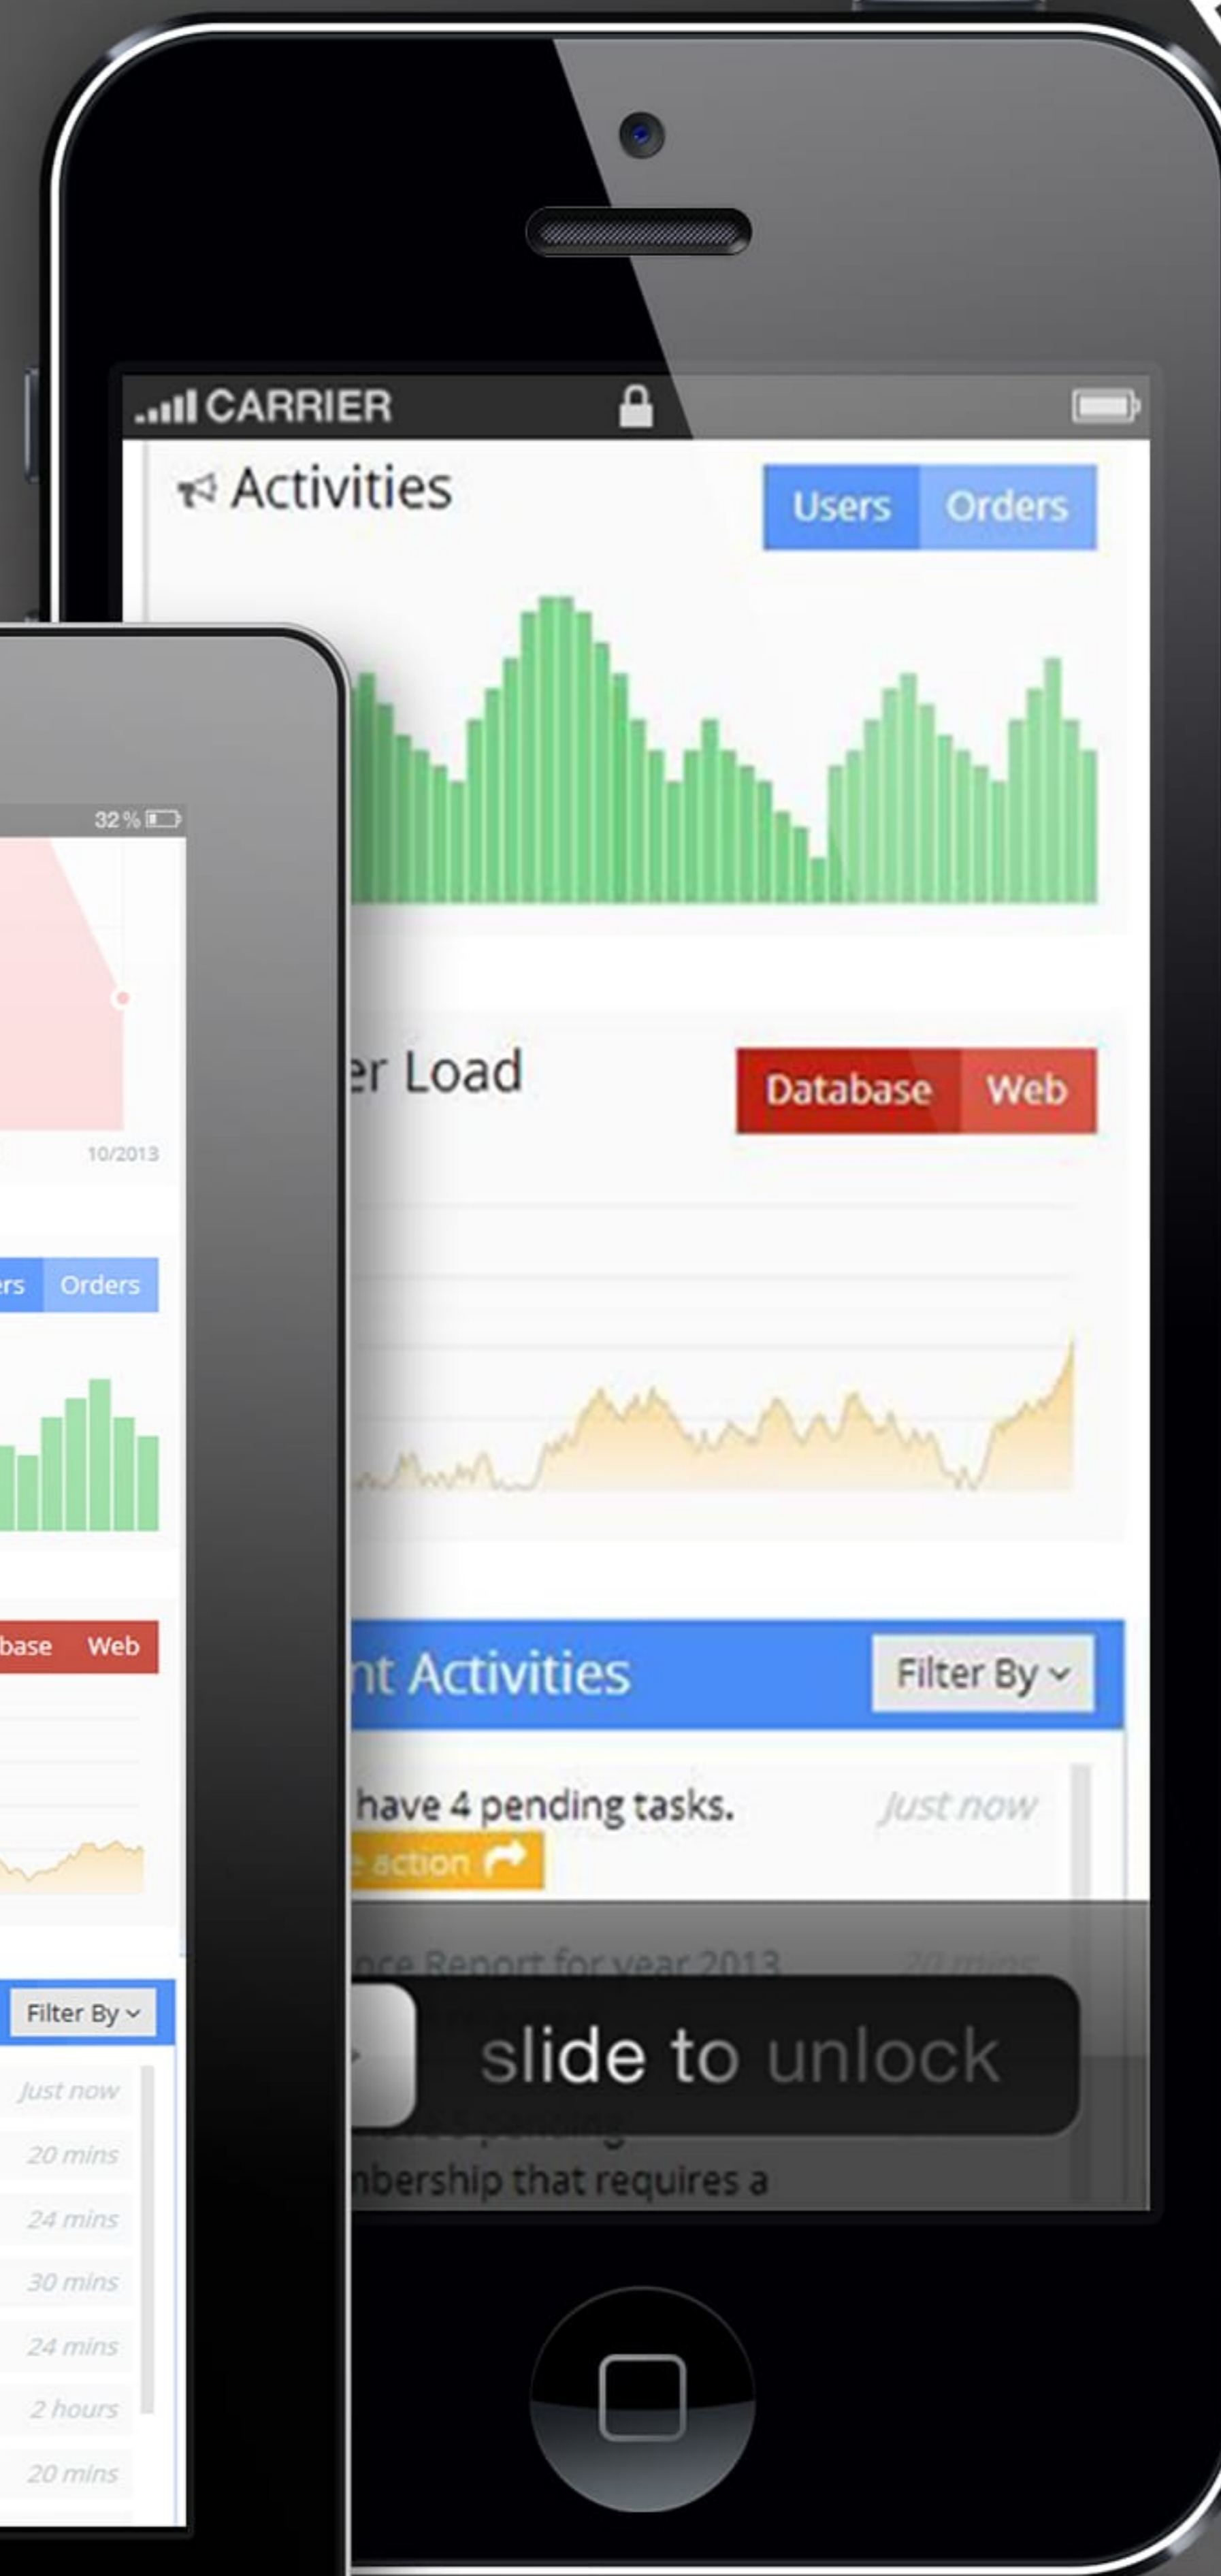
CARRIER

Activities

Users Orders

er Load

Database Web

nt Activities

Filter By

have 4 pending tasks.

Just now

action

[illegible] Report for year 2013

slide to unlock

nbership that requires a

32 %

10/2013

rs Orders

base Web

Filter By

Just now

20 mins

24 mins

30 mins

24 mins

2 hours

20 mins